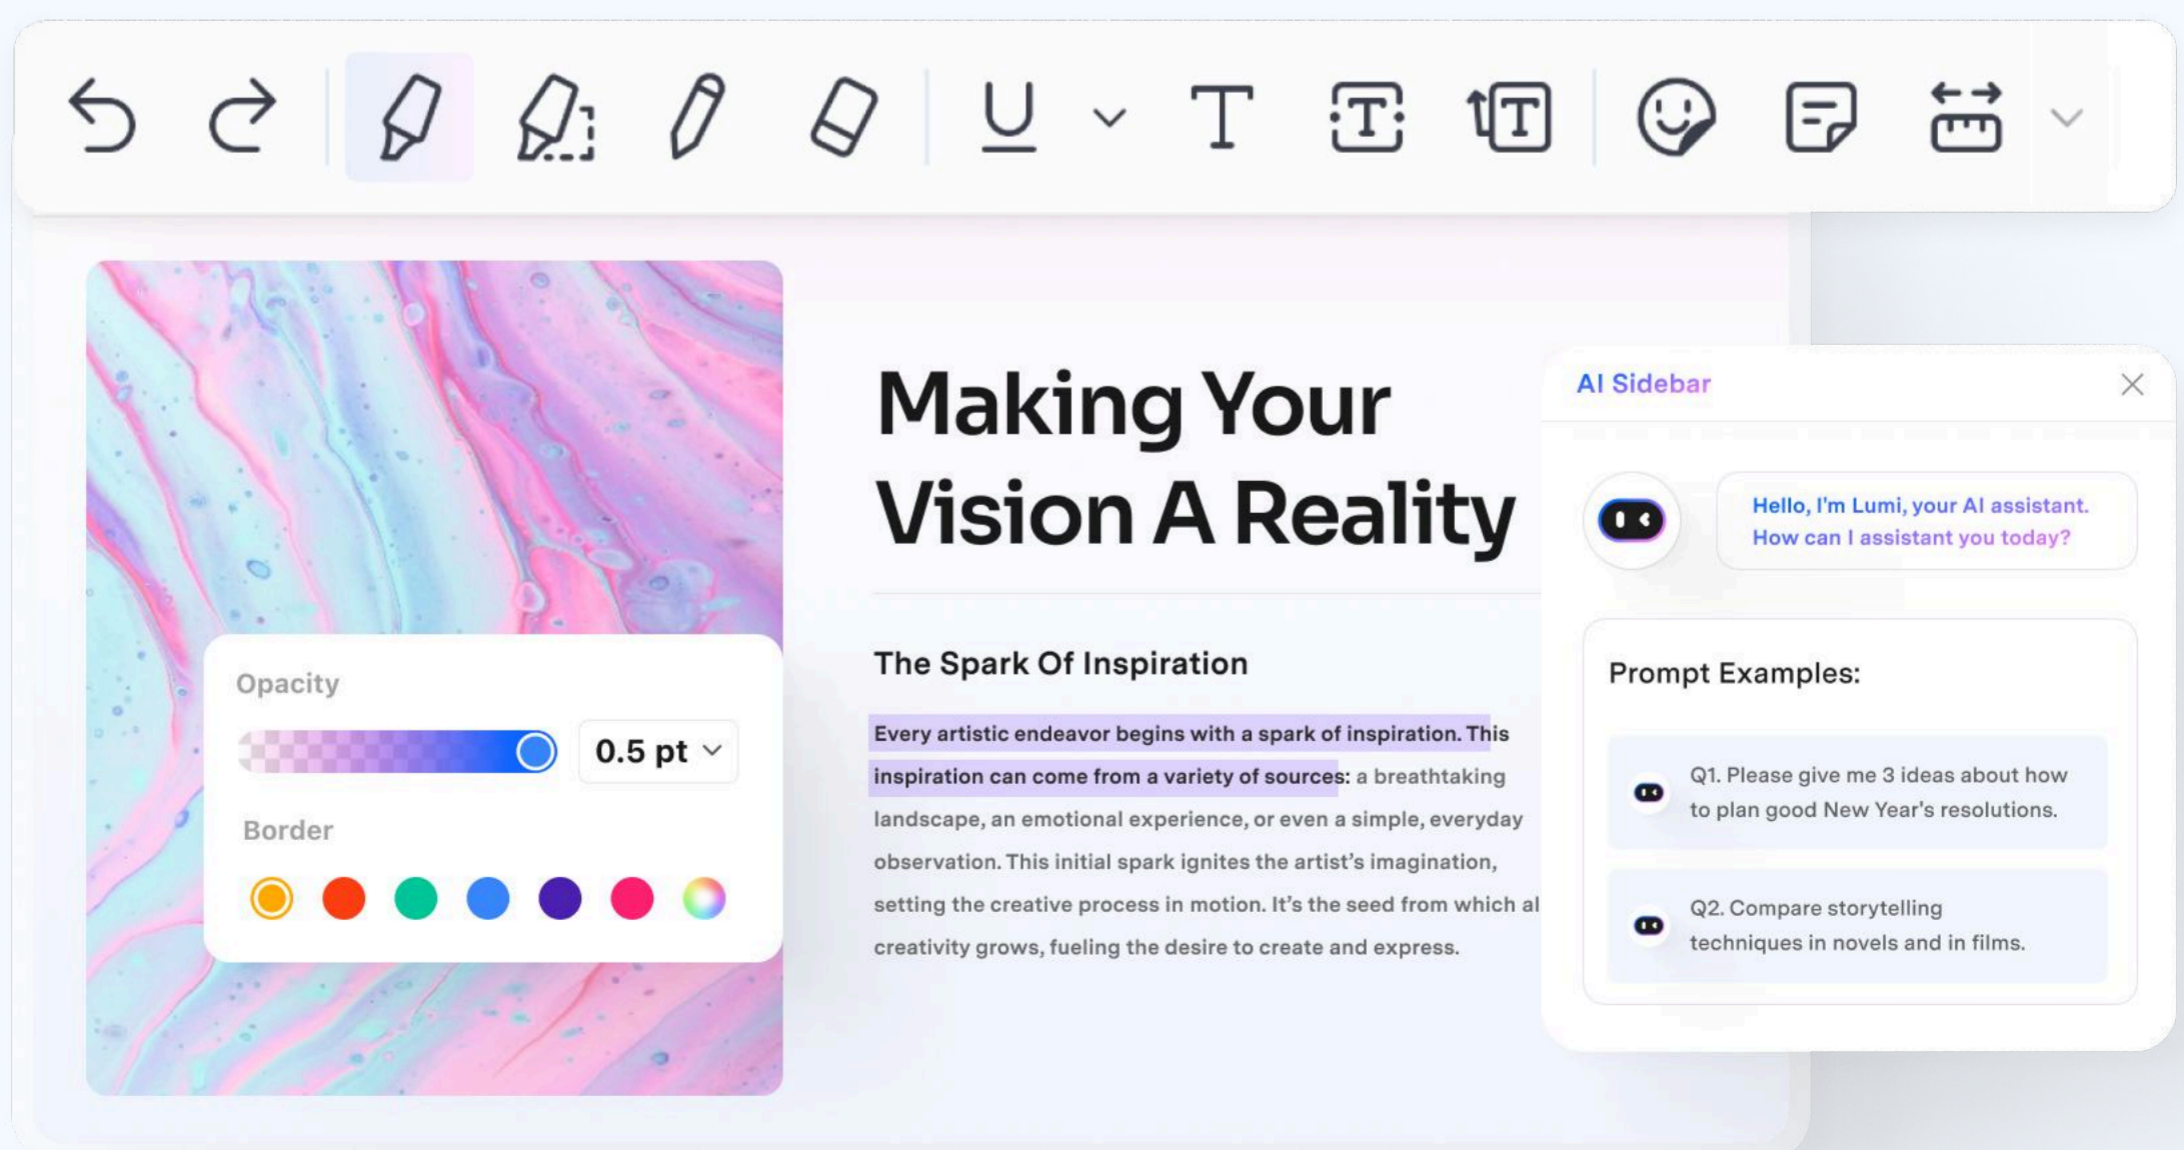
Opacity

0.5 pt

Border

Making Your Vision A Reality

The Spark Of Inspiration

Every artistic endeavor begins with a spark of inspiration. This inspiration can come from a variety of sources: a breathtaking landscape, an emotional experience, or even a simple, everyday observation. This initial spark ignites the artist's imagination, setting the creative process in motion. It's the seed from which al creativity grows, fueling the desire to create and express.

AI Sidebar

Hello, I'm Lumi, your AI assistant. How can I assistant you today?

Prompt Examples:

Q1. Please give me 3 ideas about how to plan good New Year's resolutions.

Q2. Compare storytelling techniques in novels and in films.